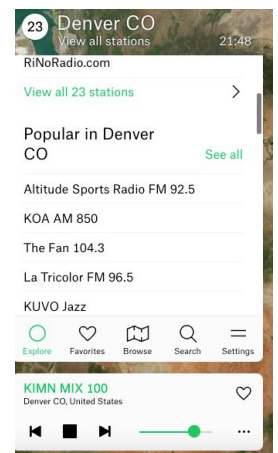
23 Denver CO
View all stations
21:48

RiNoRadio.com

View all 23 stations

Popular in Denver CO
See all

Altitude Sports Radio FM 92.5

KOA AM 850

The Fan 104.3

La Tricolor FM 96.5

KUVO Jazz

Explore
Favorites
Browse
Search
Settings

KIMN MIX 100
Denver CO, United States